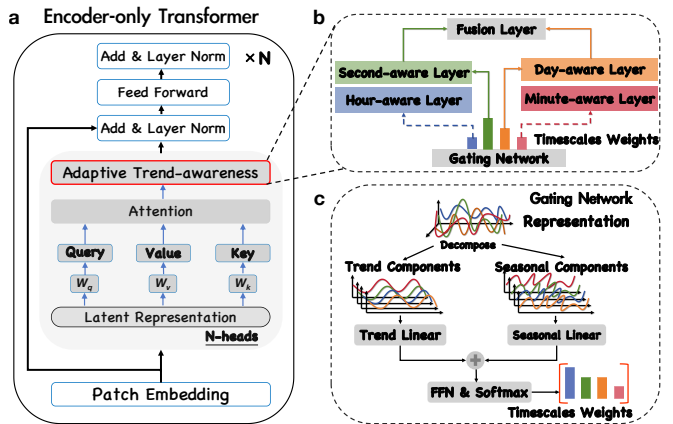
a Encoder-only Transformer

Add & Layer Norm

×N

Feed Forward

Add & Layer Norm

Adaptive Trend-awareness

Attention

Query

Value

Key

$W_q$

$W_v$

$W_k$

Latent Representation

N-heads

Patch Embedding

b

Fusion Layer

Second-aware Layer

Day-aware Layer

Hour-aware Layer

Minute-aware Layer

Timescales Weights

Gating Network

c

Gating Network Representation

Decompose

Trend Components

Seasonal Components

Trend Linear

Seasonal Linear

+

FFN & Softmax

Timescales Weights